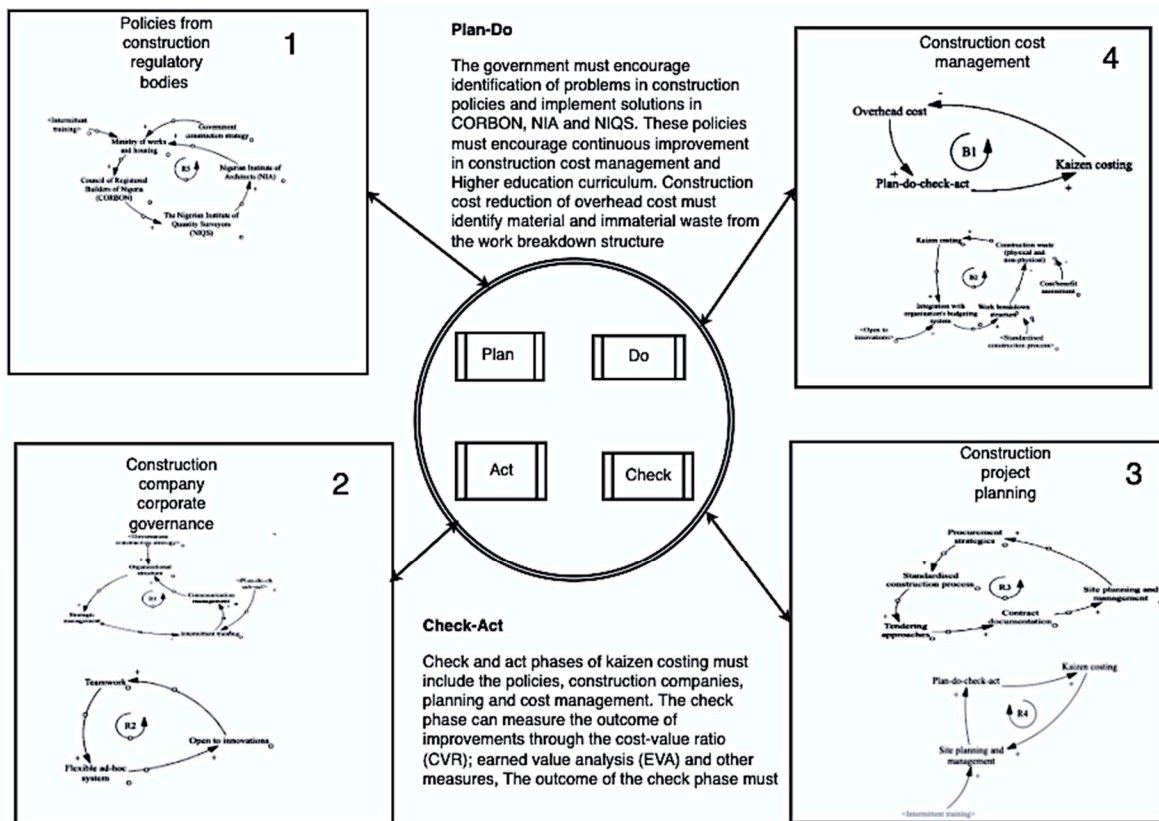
Policies from construction regulatory bodies

1

<Intermittent training>

Government construction strategy

Ministry of works and housing

R5

Nigerian Institute of Architects (NIA)

Council of Registered Builders of Nigeria (CORBON)

The Nigerian Institute of Quantity Surveyors (NIQS)

Plan-Do

The government must encourage identification of problems in construction policies and implement solutions in CORBON, NIA and NIQS. These policies must encourage continuous improvement in construction cost management and Higher education curriculum. Construction cost reduction of overhead cost must identify material and immaterial waste from the work breakdown structure

Construction cost management

4

Overhead cost

-

B1

Kaizen costing

Plan-do-check-act

+

Kaizen costing

Construction waste (physical and non-physical)

R2

Cost/benefit assessment

Integration with organisation's budgeting system

Work breakdown structure

<Open to innovations>

<Standardised construction process>

Plan

Do

Act

Check

Construction company corporate governance

2

<Government construction strategy>

Organisational structure

R1

Communication management

<Plan-do-check-act>

Strategic management

Intermittent training

Teamwork

+

R2

Open to innovations

Flexible ad-hoc system

Construction project planning

3

Procurement strategies

Standardised construction process

R3

Site planning and management

Contract documentation

Tendering approaches

Plan-do-check-act

Kaizen costing

R4

Site planning and management

<Intermittent training>

Check-Act

Check and act phases of kaizen costing must include the policies, construction companies, planning and cost management. The check phase can measure the outcome of improvements through the cost-value ratio (CVR); earned value analysis (EVA) and other measures, The outcome of the check phase must